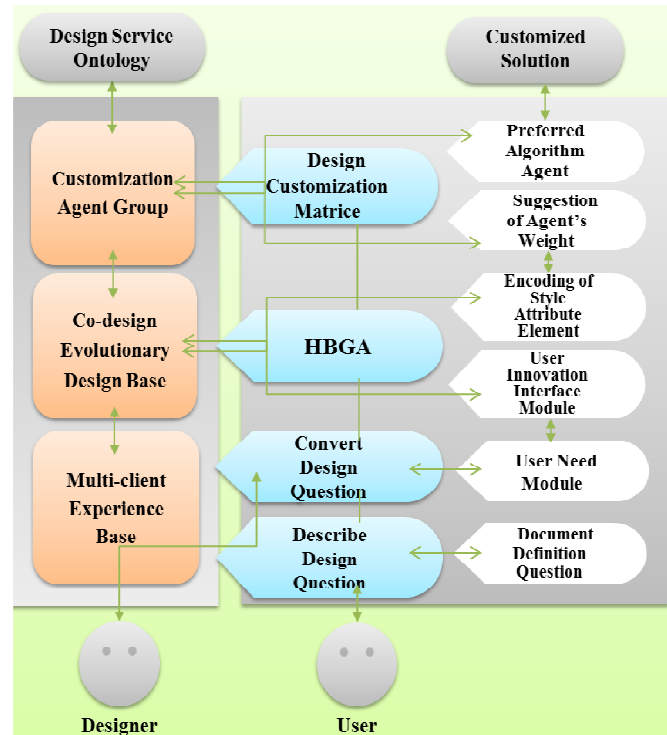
Design Service Ontology

Customized Solution

Customization Agent Group

Co-design Evolutionary Design Base

Multi-client Experience Base

Design Customization Matrice

HBGA

Convert Design Question

Describe Design Question

Preferred Algorithm Agent

Suggestion of Agent's Weight

Encoding of Style Attribute Element

User Innovation Interface Module

User Need Module

Document Definition Question

Designer

User